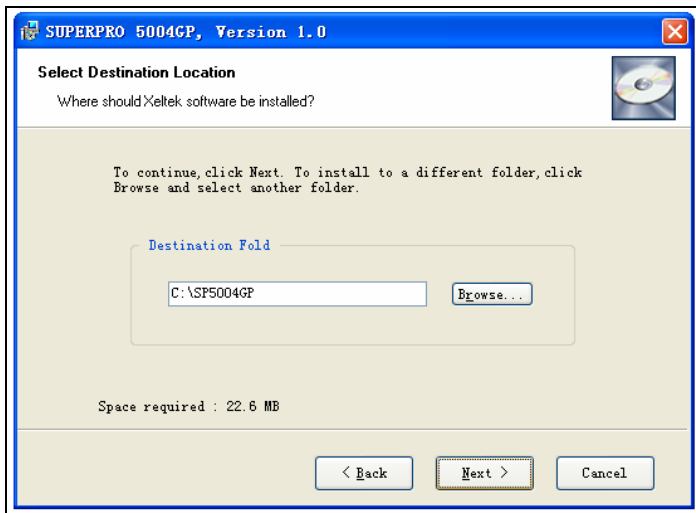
SUPERPRO 5004GP, Version 1.0

Select Destination Location

Where should Xeltek software be installed?

To continue, click Next. To install to a different folder, click Browse and select another folder.

Destination Fold

C:\SP5004GP

Browse...

Space required : 22.6 MB

< Back

Next >

Cancel